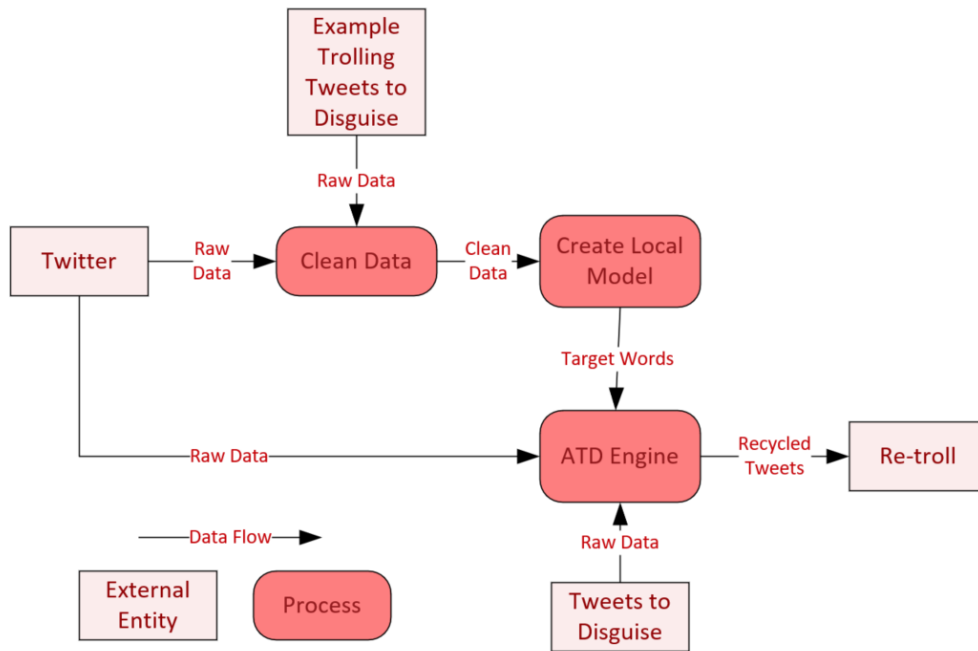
Example Trolling Tweets to Disguise

Raw Data

Twitter

Raw Data

Clean Data

Clean Data

Create Local Model

Target Words

Raw Data

ATD Engine

Recycled Tweets

Re-troll

Data Flow

Raw Data

External Entity

Process

Tweets to Disguise